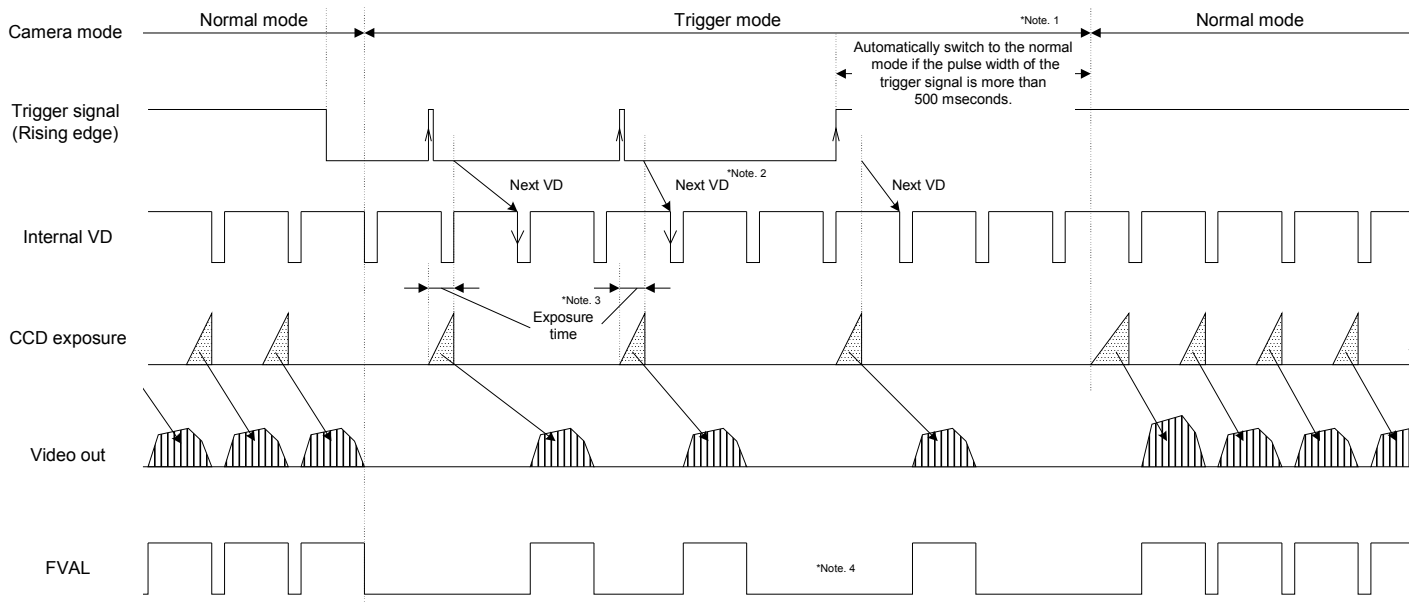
Camera mode

Normal mode

Trigger mode

*Note. 1

Normal mode

Automatically switch to the normal mode if the pulse width of the trigger signal is more than 500 mseconds.

Trigger signal (Rising edge)

Next VD

Next VD *Note. 2

Next VD

Internal VD

*Note. 3

Exposure time

CCD exposure

Video out

FVAL

*Note. 4